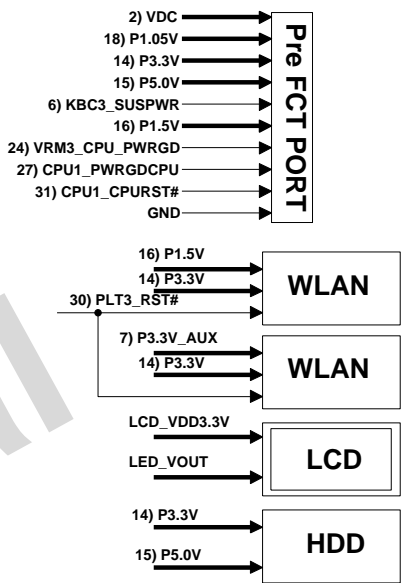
2) VDC
18) P1.05V
14) P3.3V
15) P5.0V
6) KBC3_SUSPWR
16) P1.5V
24) VRM3_CPU_PWRGD
27) CPU1_PWRGDCPU
31) CPU1_CPURST#
GND

Pre FCT PORT

16) P1.5V
14) P3.3V
30) PLT3_RST#

WLAN

7) P3.3V_AUX
14) P3.3V

WLAN

LCD_VDD3.3V
LED_VOUT

LCD

14) P3.3V
15) P5.0V

HDD